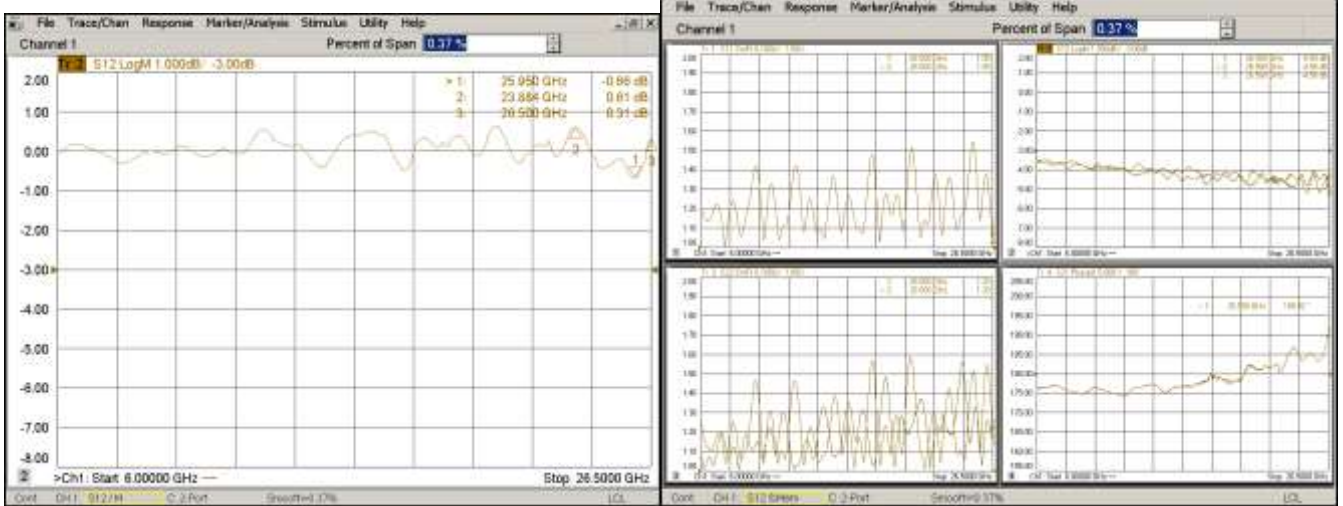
File Trace/Chan Response Marker/Analysis Stimulus Utility Help

Channel 1

Percent of Span 0.37 %

Tr 2 S12 LogM 1.000dB/ -3.00dB

>1: 25.950 GHz -0.66 dB
2: 23.884 GHz 0.61 dB
3: 26.500 GHz 0.91 dB

2.00
1.00
0.00
-1.00
-2.00
-3.00
-4.00
-5.00
-6.00
-7.00
-8.00

2 >Ch1: Start 6.00000 GHz — Stop 26.5000 GHz

Cont. CH 1: S12/M C 2-Port Smooth=0.37% LCL

File Trace/Chan Response Marker/Analysis Stimulus Utility Help

Channel 1

Percent of Span 0.37 %

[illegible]

Cont. CH 1: S12 Errors C 2-Port Smooth=0.37% LCL